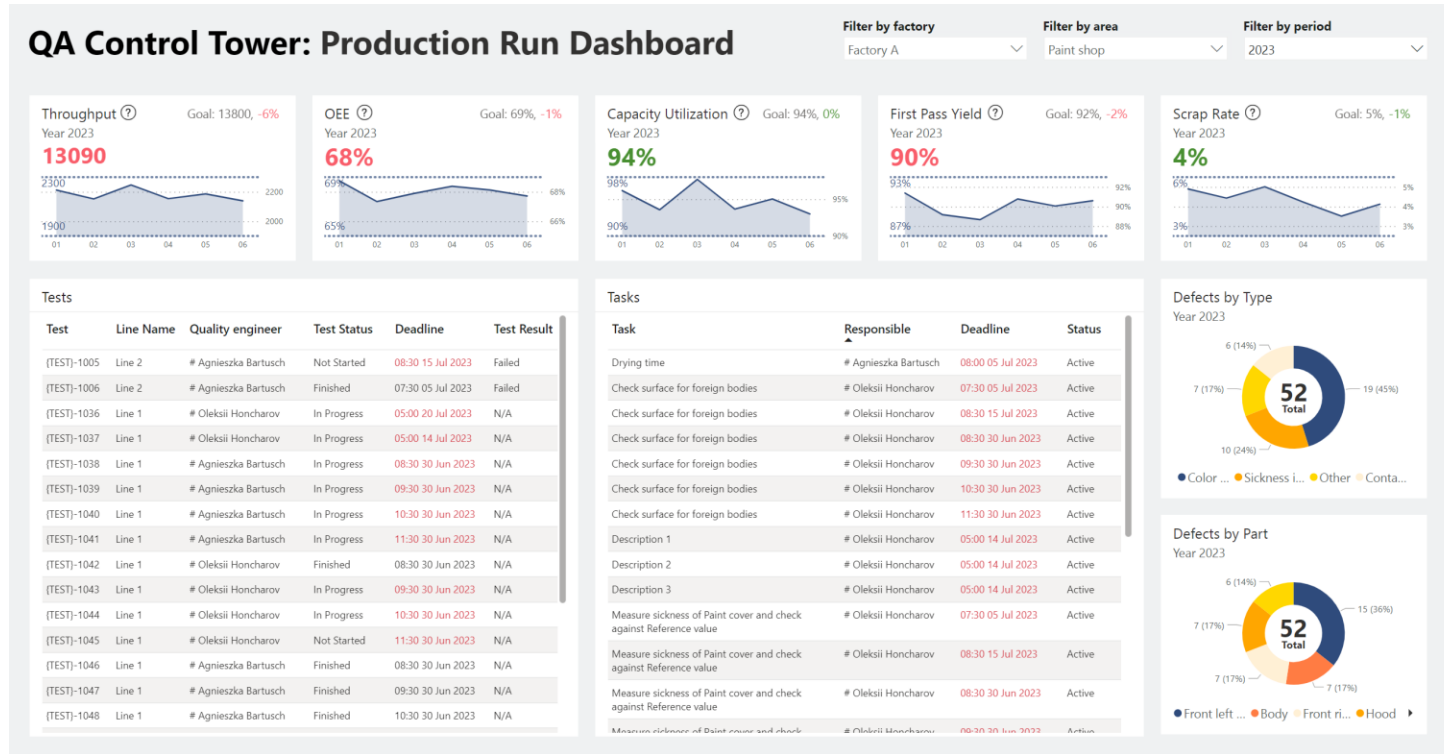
QA Control Tower: Production Run Dashboard

Filter by factory
Factory A
Filter by area
Paint shop
Filter by period
2023

Throughput ? Goal: 13800, -6%
Year 2023
13090
2300 1900 2200 2000
01 02 03 04 05 06

OEE ? Goal: 69%, -1%
Year 2023
68%
69% 65% 68% 66%
01 02 03 04 05 06

Capacity Utilization ? Goal: 94%, 0%
Year 2023
94%
98% 90% 95% 90%
01 02 03 04 05 06

First Pass Yield ? Goal: 92%, -2%
Year 2023
90%
93% 87% 92% 90% 88%
01 02 03 04 05 06

Scrap Rate ? Goal: 5%, -1%
Year 2023
4%
6% 3% 5% 4% 3%
01 02 03 04 05 06

Tests

| Test | Line Name | Quality engineer | Test Status | Deadline | Test Result |
|---|---|---|---|---|---|
| [TEST]-1005 | Line 2 | # Agnieszka Bartusch | Not Started | 08:30 15 Jul 2023 | Failed |
| [TEST]-1006 | Line 2 | # Agnieszka Bartusch | Finished | 07:30 05 Jul 2023 | Failed |
| [TEST]-1036 | Line 1 | # Oleksii Honcharov | In Progress | 05:00 20 Jul 2023 | N/A |
| [TEST]-1037 | Line 1 | # Oleksii Honcharov | In Progress | 05:00 14 Jul 2023 | N/A |
| [TEST]-1038 | Line 1 | # Agnieszka Bartusch | In Progress | 08:30 30 Jun 2023 | N/A |
| [TEST]-1039 | Line 1 | # Agnieszka Bartusch | In Progress | 09:30 30 Jun 2023 | N/A |
| [TEST]-1040 | Line 1 | # Agnieszka Bartusch | In Progress | 10:30 30 Jun 2023 | N/A |
| [TEST]-1041 | Line 1 | # Agnieszka Bartusch | In Progress | 11:30 30 Jun 2023 | N/A |
| [TEST]-1042 | Line 1 | # Oleksii Honcharov | Finished | 08:30 30 Jun 2023 | N/A |
| [TEST]-1043 | Line 1 | # Oleksii Honcharov | In Progress | 09:30 30 Jun 2023 | N/A |
| [TEST]-1044 | Line 1 | # Oleksii Honcharov | In Progress | 10:30 30 Jun 2023 | N/A |
| [TEST]-1045 | Line 1 | # Oleksii Honcharov | Not Started | 11:30 30 Jun 2023 | N/A |
| [TEST]-1046 | Line 1 | # Agnieszka Bartusch | Finished | 08:30 30 Jun 2023 | N/A |
| [TEST]-1047 | Line 1 | # Agnieszka Bartusch | Finished | 09:30 30 Jun 2023 | N/A |
| [TEST]-1048 | Line 1 | # Agnieszka Bartusch | Finished | 10:30 30 Jun 2023 | N/A |

Tasks

| Task | Responsible | Deadline | Status |
|---|---|---|---|
| Drying time | # Agnieszka Bartusch | 08:00 05 Jul 2023 | Active |
| Check surface for foreign bodies | # Oleksii Honcharov | 07:30 05 Jul 2023 | Active |
| Check surface for foreign bodies | # Oleksii Honcharov | 08:30 15 Jul 2023 | Active |
| Check surface for foreign bodies | # Oleksii Honcharov | 08:30 30 Jun 2023 | Active |
| Check surface for foreign bodies | # Oleksii Honcharov | 09:30 30 Jun 2023 | Active |
| Check surface for foreign bodies | # Oleksii Honcharov | 10:30 30 Jun 2023 | Active |
| Check surface for foreign bodies | # Oleksii Honcharov | 11:30 30 Jun 2023 | Active |
| Description 1 | # Oleksii Honcharov | 05:00 14 Jul 2023 | Active |
| Description 2 | # Oleksii Honcharov | 05:00 14 Jul 2023 | Active |
| Description 3 | # Oleksii Honcharov | 05:00 14 Jul 2023 | Active |
| Measure sickness of Paint cover and check against Reference value | # Oleksii Honcharov | 07:30 05 Jul 2023 | Active |
| Measure sickness of Paint cover and check against Reference value | # Oleksii Honcharov | 08:30 15 Jul 2023 | Active |
| Measure sickness of Paint cover and check against Reference value | # Oleksii Honcharov | 08:30 30 Jun 2023 | Active |
| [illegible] | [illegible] | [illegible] | Active |

Defects by Type
Year 2023
6 (14%)
7 (17%)
52
Total
19 (45%)
10 (24%)
● Color ... ● Sickness i... ● Other ● Conta...

Defects by Part
Year 2023
6 (14%)
15 (36%)
7 (17%)
52
Total
7 (17%)
7 (17%)
● Front left ... ● Body ● Front ri... ● Hood